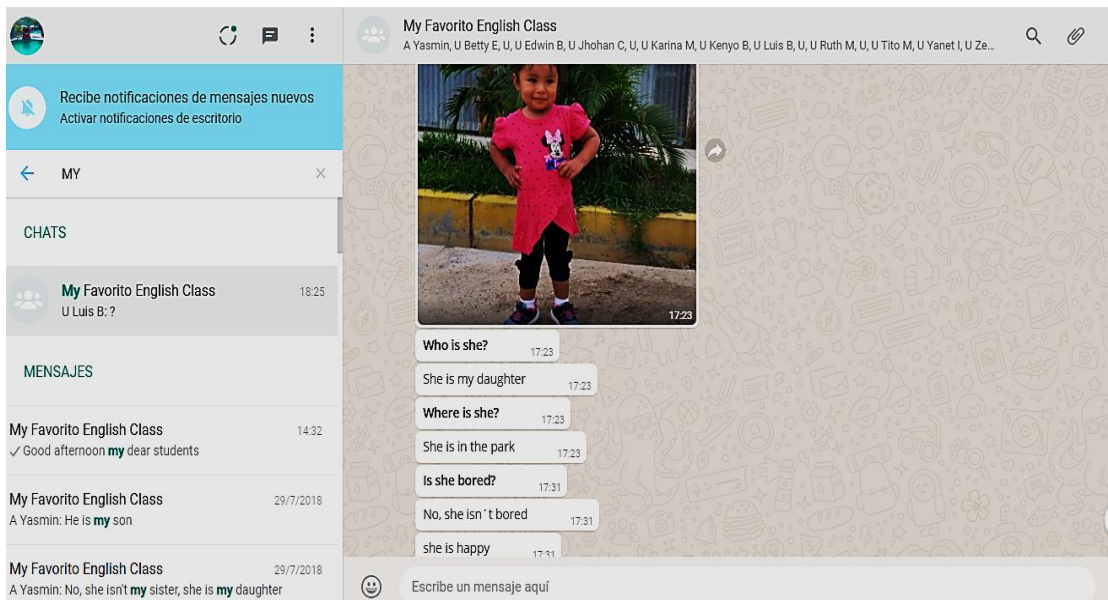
My Favorito English Class
A Yasmin, U Betty E, U, U Edwin B, U Jhohan C, U, U Karina M, U Kenyo B, U Luis B, U, U Ruth M, U, U Tito M, U Yanet I, U Ze...

Recibe notificaciones de mensajes nuevos
Activar notificaciones de escritorio

MY

CHATS

My Favorito English Class 18:25
U Luis B: ?

MENSAJES

My Favorito English Class 14:32
✓ Good afternoon my dear students

My Favorito English Class 29/7/2018
A Yasmin: He is my son

My Favorito English Class 29/7/2018
A Yasmin: No, she isn't my sister, she is my daughter

17:23

Who is she? 17:23

She is my daughter 17:23

Where is she? 17:23

She is in the park 17:23

Is she bored? 17:31

No, she isn´t bored 17:31

she is happy 17:31

Escribe un mensaje aquí